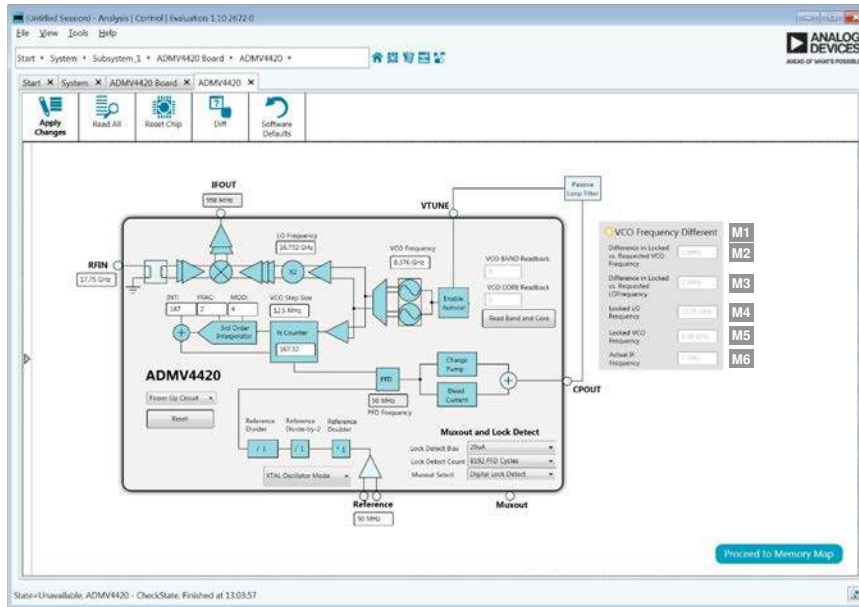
(Untitled Session) - Analysis | Control | Evaluation 1.10.2672.0
File View Tools Help
Start • System • Subsystem_1 • ADMV4420 Board • ADMV4420 •
ANALOG DEVICES
AHEAD OF WHAT'S POSSIBLE
Start × System × ADMV4420 Board × ADMV4420 ×
Apply Changes
Read All
Reset Chip
Diff
Software Defaults

IFOUT
998 MHz
VTUNE
Passive Loop Filter
LO Frequency
16.752 GHz
VCO Frequency
8.376 GHz
VCO BAND Readback
0
VCO CORE Readback
0
Enable Autocal
Read Band and Core
RFIN
17.75 GHz
x2
INT
167
FRAC
2
MOD
4
VCO Step Size
12.5 MHz
3rd Order Integrator
N Counter
167.32
ADMV4420
PFD
50 MHz
PFD Frequency
Charge Pump
Bleed Current
CPOUT
Power Up Circuit
Reset
Reference Divider
/ 1
Reference Divide-by-2
/ 1
Reference Doubler
* 1
XTAL Oscillator Mode
Reference
50 MHz
Muxout and Lock Detect
Lock Detect Bias 20uA
Lock Detect Count 8192 PFD Cycles
Muxout Select Digital Lock Detect
Muxout

VCO Frequency Different
M1
Difference in Locked vs. Requested VCO Frequency
1 MHz
M2
Difference in Locked vs. Requested LO Frequency
2 MHz
M3
Locked LO Frequency
13.75 GHz
M4
Locked VCO Frequency
6.88 GHz
M5
Actual IF Frequency
1 GHz
M6

Proceed to Memory Map
State=Unavailable, ADMV4420 - CheckState, Finished at 13:03:57